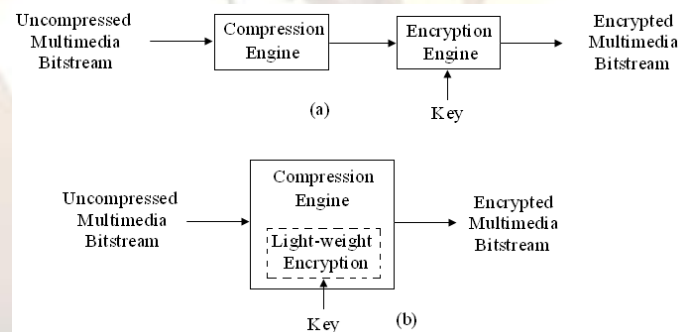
Uncompressed Multimedia Bitstream

Compression Engine

Encryption Engine

Encrypted Multimedia Bitstream

Key

(a)

Uncompressed Multimedia Bitstream

Compression Engine

Light-weight Encryption

Encrypted Multimedia Bitstream

Key

(b)